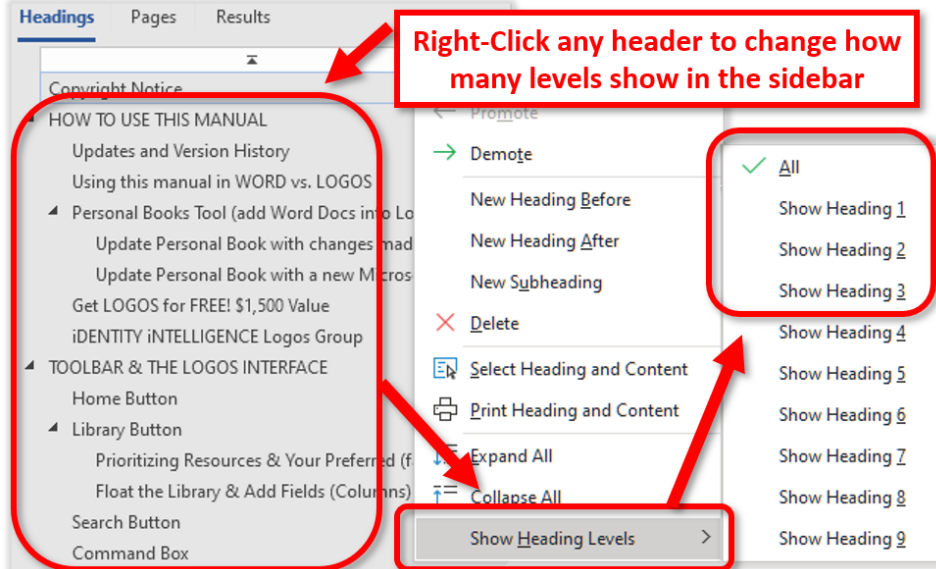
Headings Pages Results

Right-Click any header to change how many levels show in the sidebar

Copyright Notice

HOW TO USE THIS MANUAL

Updates and Version History

Using this manual in WORD vs. LOGOS

Personal Books Tool (add Word Docs into Lo

Update Personal Book with changes mad

Update Personal Book with a new Micros

Get LOGOS for FREE! $1,500 Value

iDENTITY iNTELLIGENCE Logos Group

TOOLBAR & THE LOGOS INTERFACE

Home Button

Library Button

Prioritizing Resources & Your Preferred (f

Float the Library & Add Fields (Columns)

Search Button

Command Box

Promote

Demote

New Heading Before

New Heading After

New Subheading

Delete

Select Heading and Content

Print Heading and Content

Expand All

Collapse All

Show Heading Levels >

All

Show Heading 1

Show Heading 2

Show Heading 3

Show Heading 4

Show Heading 5

Show Heading 6

Show Heading 7

Show Heading 8

Show Heading 9